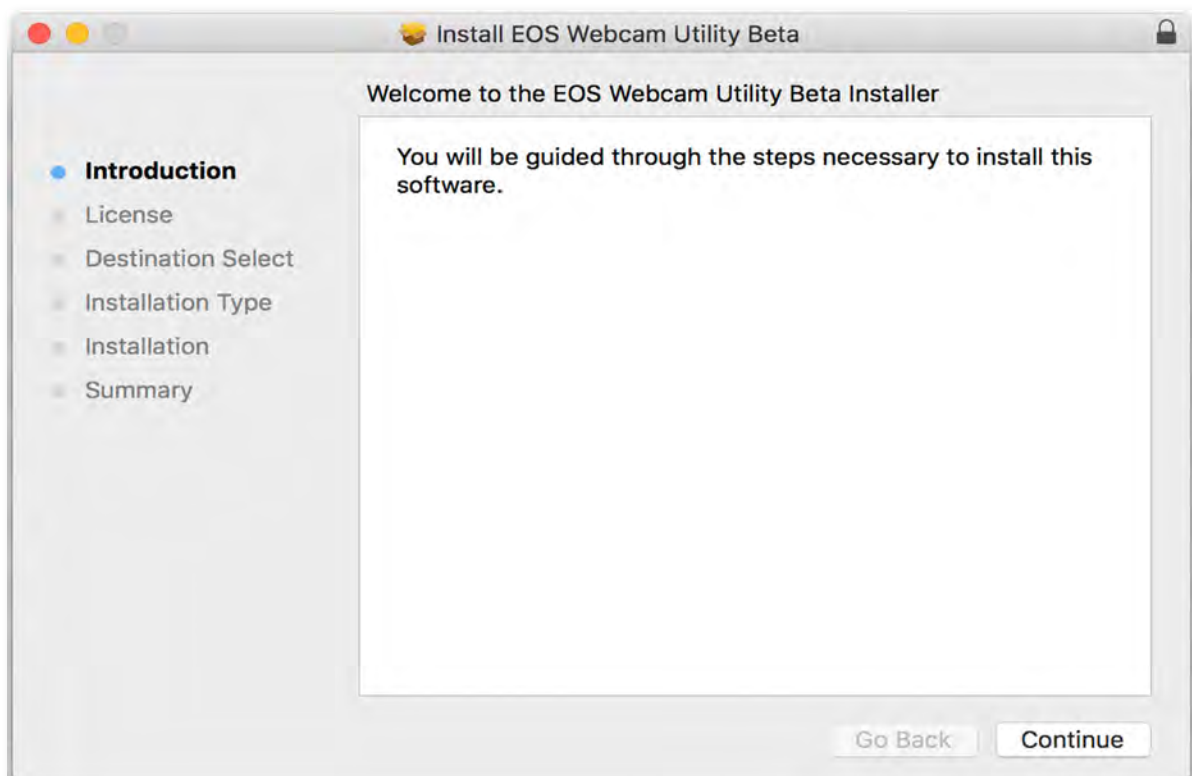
Install EOS Webcam Utility Beta

Welcome to the EOS Webcam Utility Beta Installer

Introduction
License
Destination Select
Installation Type
Installation
Summary

You will be guided through the steps necessary to install this software.

Go Back
Continue